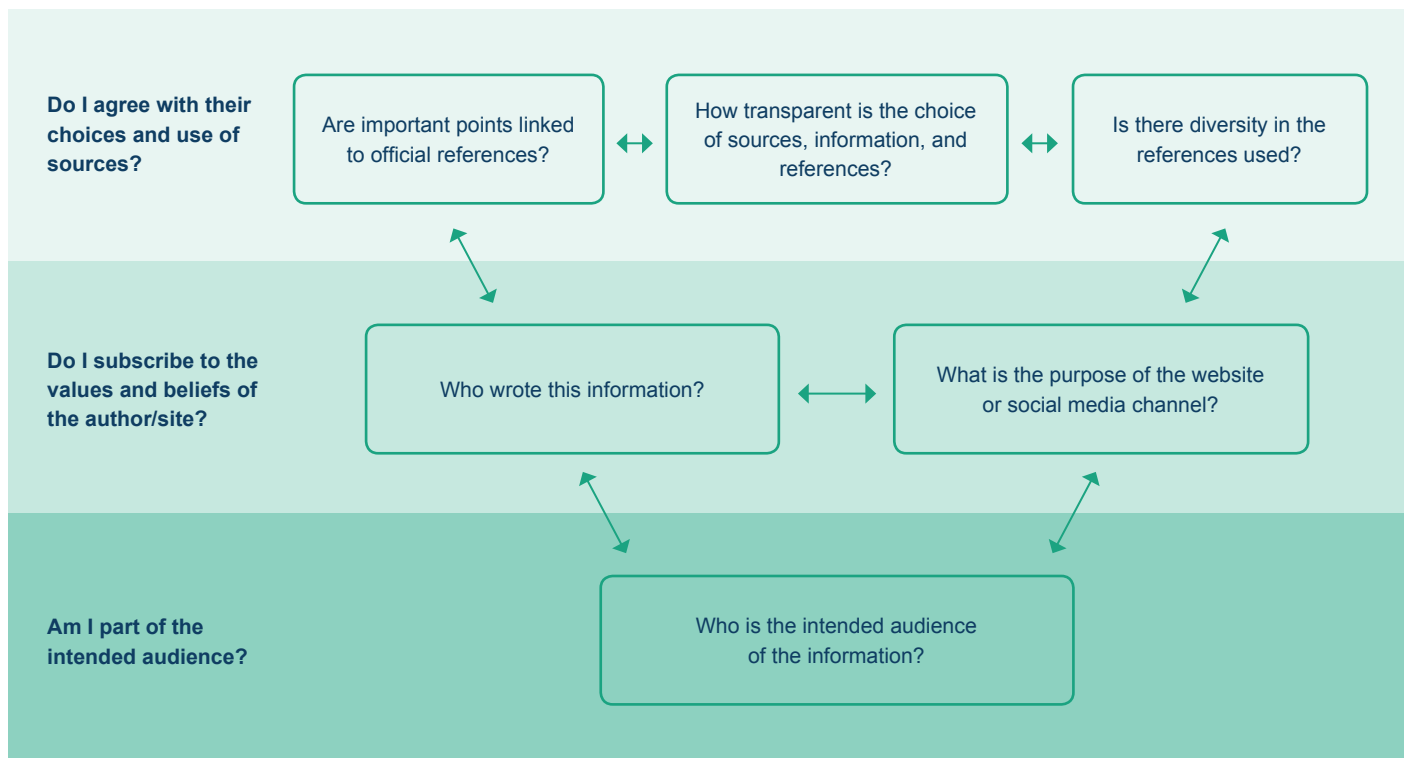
Do I agree with their choices and use of sources?

Are important points linked to official references?

How transparent is the choice of sources, information, and references?

Is there diversity in the references used?

Do I subscribe to the values and beliefs of the author/site?

Who wrote this information?

What is the purpose of the website or social media channel?

Am I part of the intended audience?

Who is the intended audience of the information?